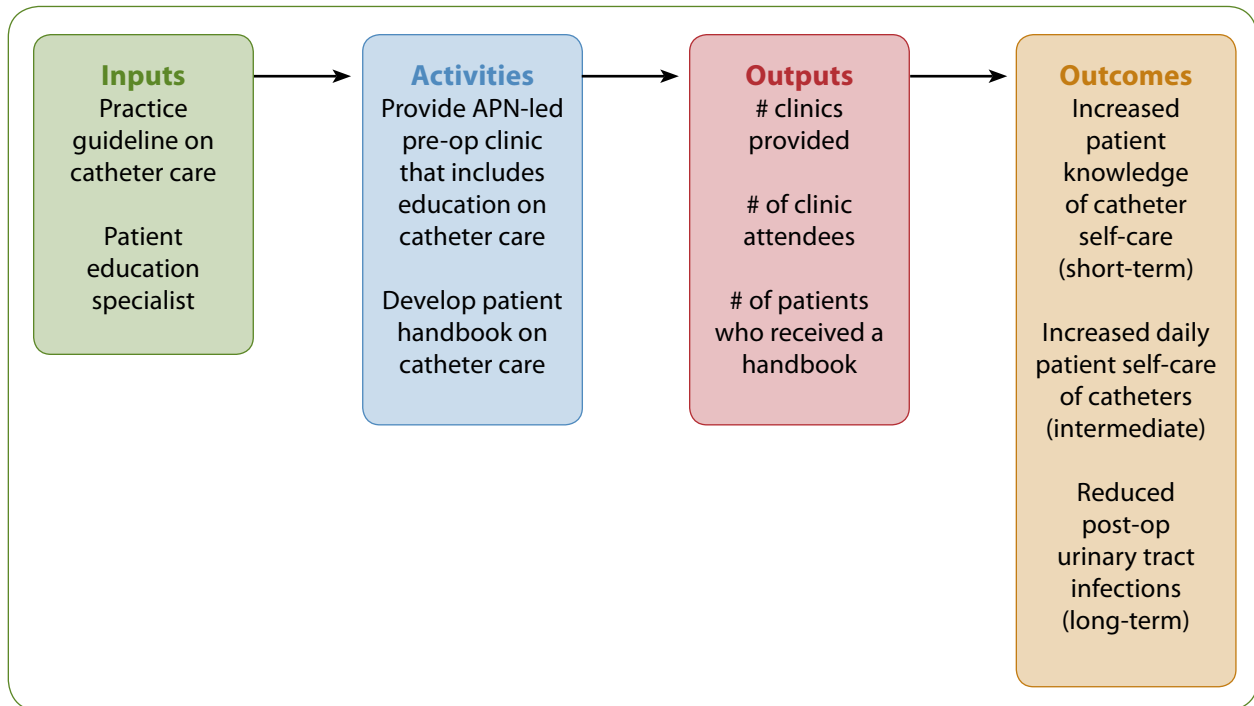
Inputs
Practice guideline on catheter care

Patient education specialist

Activities
Provide APN-led pre-op clinic that includes education on catheter care

Develop patient handbook on catheter care

Outputs
# clinics provided

# of clinic attendees

# of patients who received a handbook

Outcomes
Increased patient knowledge of catheter self-care (short-term)

Increased daily patient self-care of catheters (intermediate)

Reduced post-op urinary tract infections (long-term)